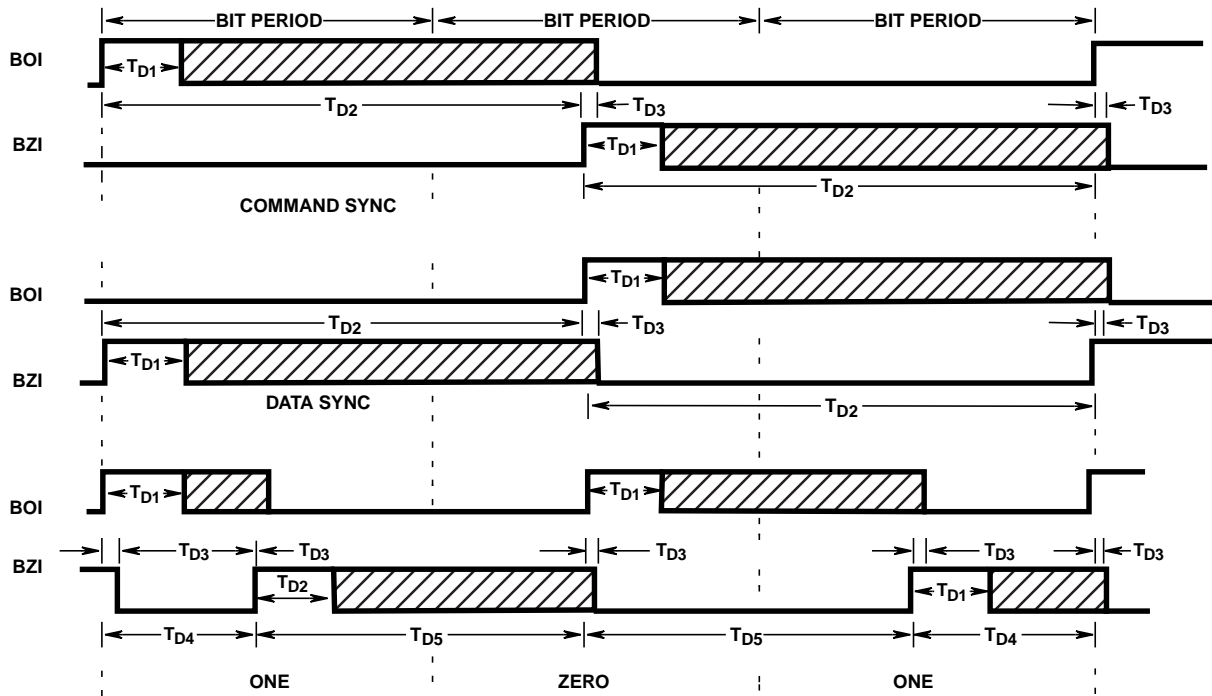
BIT PERIOD
BIT PERIOD
BIT PERIOD

BOI
$T_{D1}$
$T_{D2}$
$T_{D3}$
$T_{D3}$
BZI
$T_{D1}$
$T_{D2}$
COMMAND SYNC

BOI
$T_{D1}$
$T_{D2}$
$T_{D3}$
$T_{D3}$
BZI
$T_{D1}$
DATA SYNC
$T_{D2}$

BOI
$T_{D1}$
$T_{D1}$
BZI
$T_{D3}$
$T_{D3}$
$T_{D3}$
$T_{D3}$
$T_{D3}$
$T_{D2}$
$T_{D1}$
$T_{D4}$
$T_{D5}$
$T_{D5}$
$T_{D4}$
ONE
ZERO
ONE